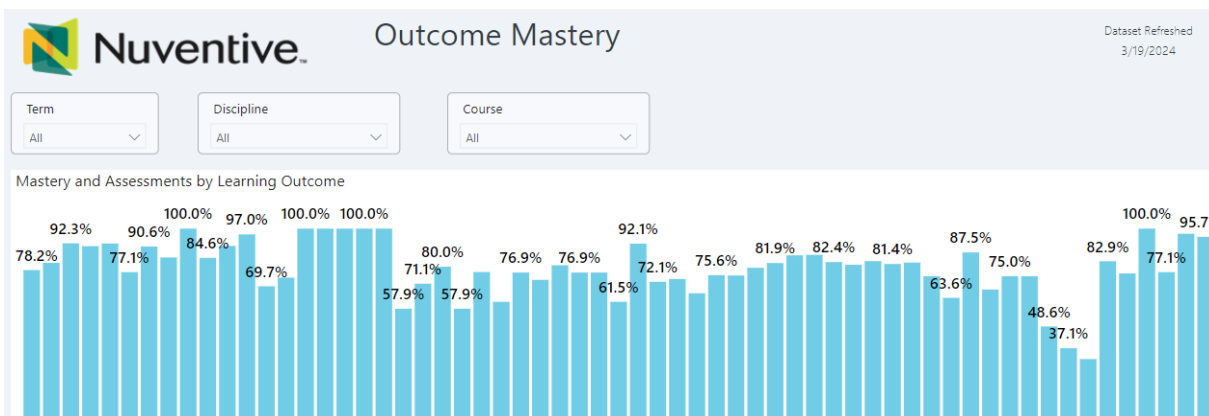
Nuventive

Outcome Mastery

Dataset Refreshed
3/19/2024

Term
All

Discipline
All

Course
All

Mastery and Assessments by Learning Outcome

78.2% 92.3% 77.1% 90.6% 100.0% 84.6% 97.0% 69.7% 100.0% 100.0% 57.9% 71.1% 80.0% 57.9% 76.9% 76.9% 61.5% 92.1% 72.1% 75.6% 81.9% 82.4% 81.4% 63.6% 87.5% 75.0% 48.6% 37.1% 82.9% 100.0% 77.1% 95.7